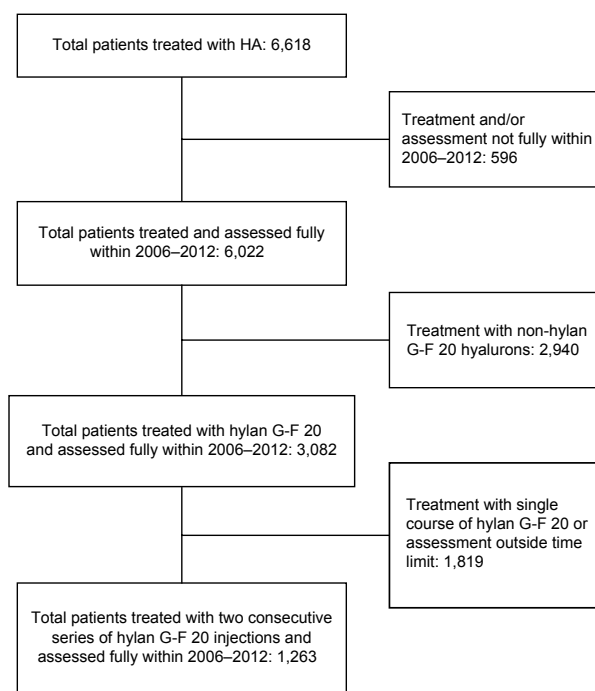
Total patients treated with HA: 6,618

Treatment and/or assessment not fully within 2006–2012: 596

Total patients treated and assessed fully within 2006–2012: 6,022

Treatment with non-hylan G-F 20 hyalurons: 2,940

Total patients treated with hylan G-F 20 and assessed fully within 2006–2012: 3,082

Treatment with single course of hylan G-F 20 or assessment outside time limit: 1,819

Total patients treated with two consecutive series of hylan G-F 20 injections and assessed fully within 2006–2012: 1,263